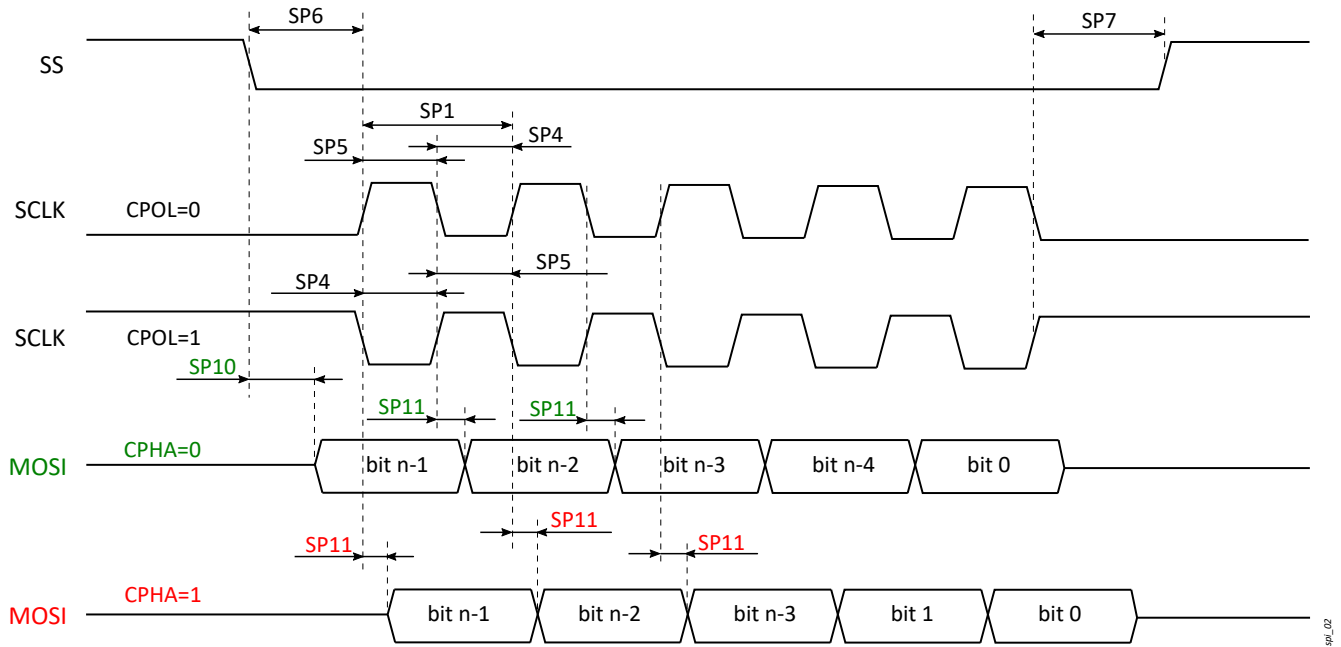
SP6

SP7

SS

SP1

SP4

SP5

SCLK

CPOL=0

SP5

SP4

SCLK

CPOL=1

SP10

SP11

SP11

MOSI

CPHA=0

bit n-1

bit n-2

bit n-3

bit n-4

bit 0

SP11

SP11

SP11

MOSI

CPHA=1

bit n-1

bit n-2

bit n-3

bit 1

bit 0

spi_02